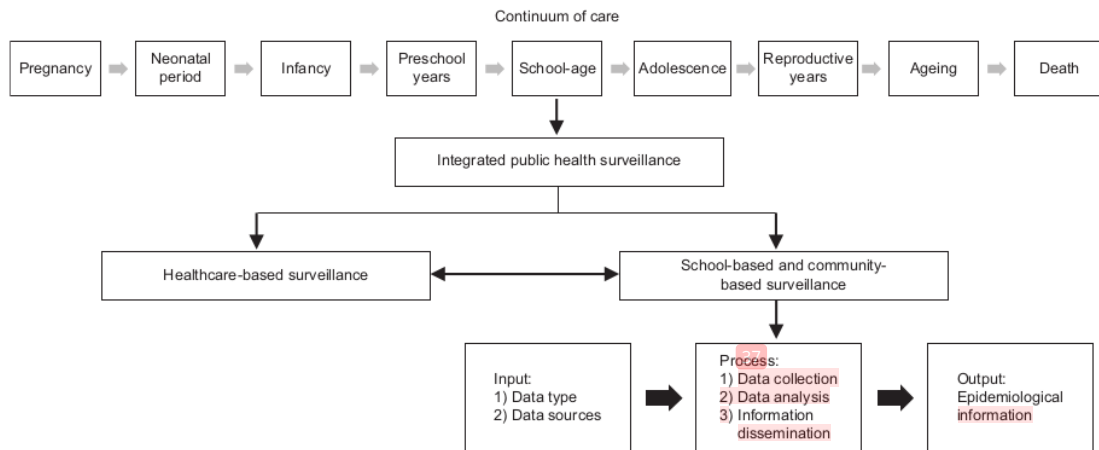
Continuum of care

Pregnancy

Neonatal period

Infancy

Preschool years

School-age

Adolescence

Reproductive years

Ageing

Death

Integrated public health surveillance

Healthcare-based surveillance

School-based and community-based surveillance

Input:
1) Data type
2) Data sources

Process:
1) Data collection
2) Data analysis
3) Information dissemination

Output:
Epidemiological information